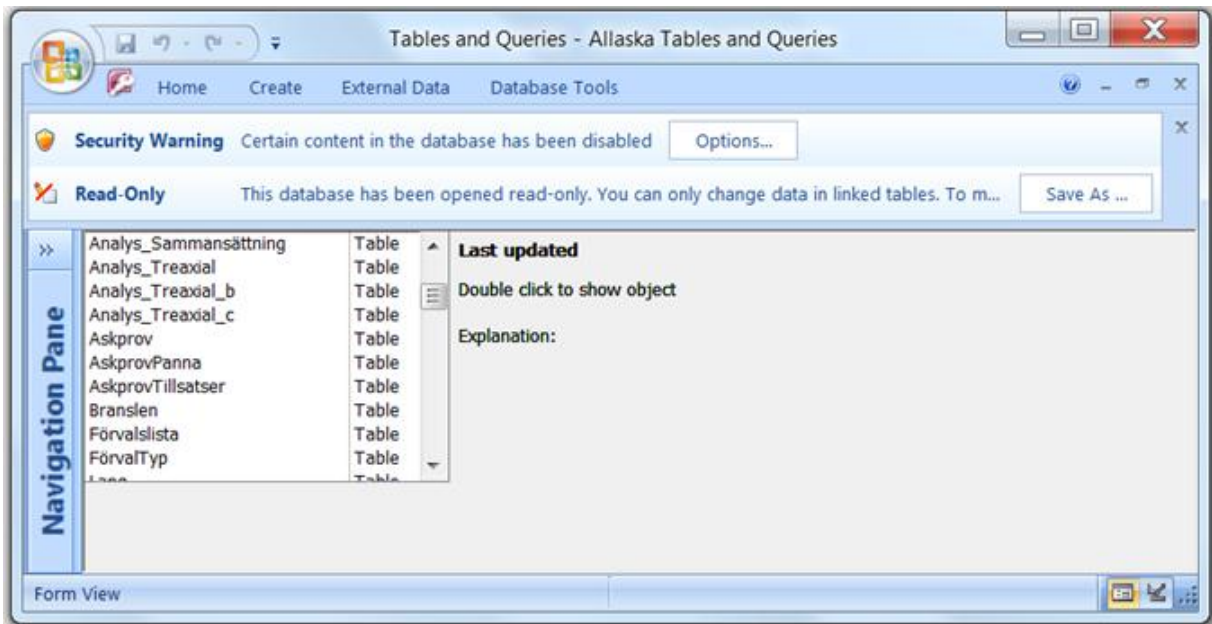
Tables and Queries - Allaska Tables and Queries

Home Create External Data Database Tools

Security Warning Certain content in the database has been disabled Options...

Read-Only This database has been opened read-only. You can only change data in linked tables. To m... Save As ...

»

Navigation Pane

| | |
|---|---|
| Analys_Sammansättning | Table |
| Analys_Treaxial | Table |
| Analys_Treaxial_b | Table |
| Analys_Treaxial_c | Table |
| Askprov | Table |
| AskprovPanna | Table |
| AskprovTillsatser | Table |
| Branslen | Table |
| Förvalslista | Table |
| FörvalTyp | Table |
| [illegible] | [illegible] |

Last updated

Double click to show object

Explanation:

Form View